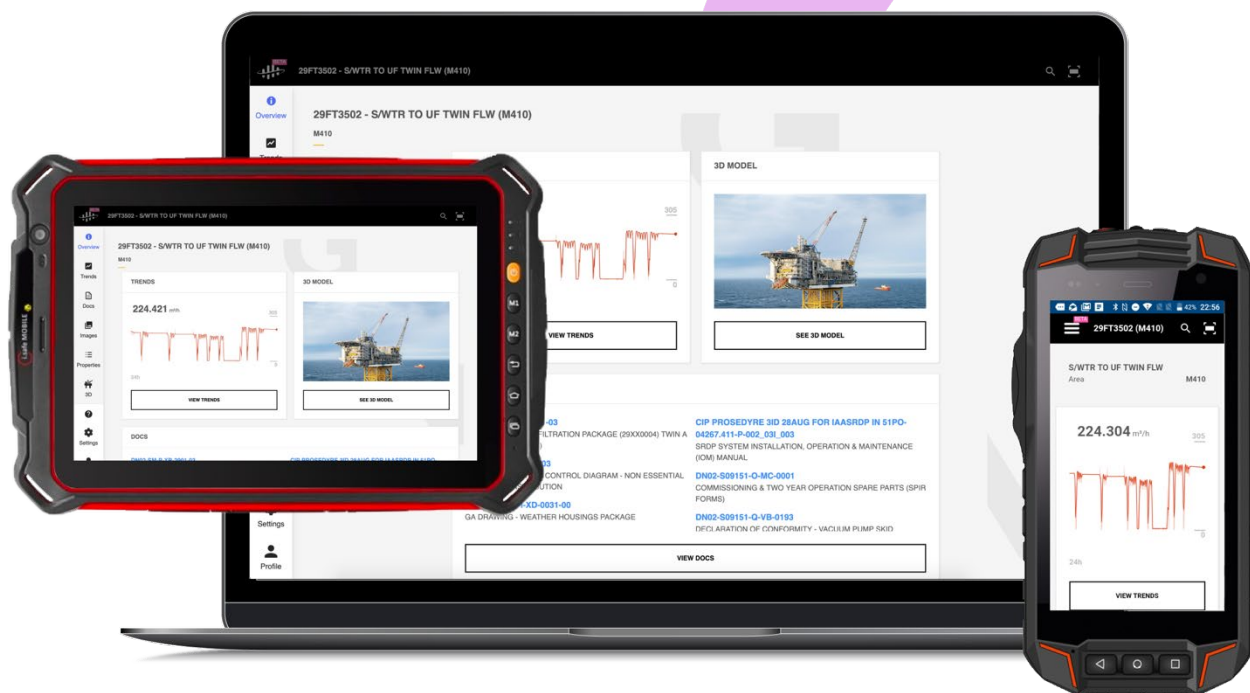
29FT3502 - S/WTR TO UF TWIN FLW (M410)

Overview

29FT3502 - S/WTR TO UF TWIN FLW (M410)

M410

3D MODEL

305

0

VIEW TRENDS

SEE 3D MODEL

-03

FILTRATION PACKAGE (29XX0004) TWIN A

03

CONTROL DIAGRAM - NON ESSENTIAL

UTION

-XD-0031-00

GA DRAWING - WEATHER HOUSINGS PACKAGE

CIP PROSEDYRE 3ID 28AUG FOR IAASRDP IN 51PO-04267.411-P-002_03I_003

SRDP SYSTEM INSTALLATION, OPERATION & MAINTENANCE (IOM) MANUAL

DN02-S09151-O-MC-0001

COMMISSIONING & TWO YEAR OPERATION SPARE PARTS (SPIR FORMS)

DN02-S09151-Q-VB-0193

DECLARATION OF CONFORMITY - VACUUM PUMP SKID

VIEW DOCS

Settings

Profile

29FT3502 - S/WTR TO UF TWIN FLW (M410)

Overview

Trends

Docs

Images

Properties

3D

Settings

29FT3502 - S/WTR TO UF TWIN FLW (M410)

M410

TRENDS

224.421

305

0

24h

VIEW TRENDS

3D MODEL

SEE 3D MODEL

DOCS

M1

M2

42% 22:56

29FT3502 (M410)

S/WTR TO UF TWIN FLW

Area

M410

224.304 m³/h

305

0

24h

VIEW TRENDS